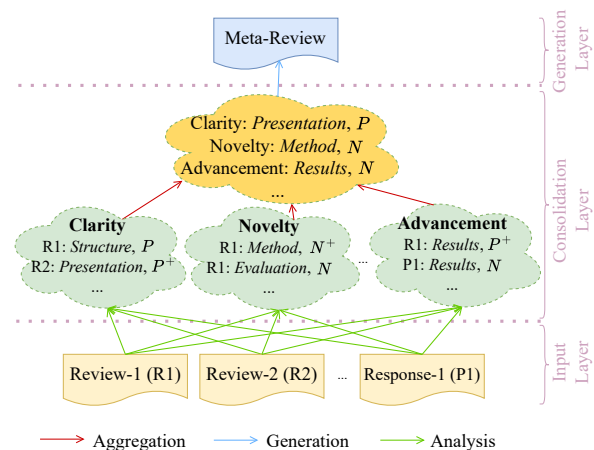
Meta-Review

Generation Layer

Clarity: *Presentation*, $P$
Novelty: *Method*, $N$
Advancement: *Results*, $N$
...

Consolidation Layer

**Clarity**
R1: *Structure*, $P$
R2: *Presentation*, $P^+$
...

**Novelty**
R1: *Method*, $N^+$
R1: *Evaluation*, $N$
...

...

**Advancement**
R1: *Results*, $P^+$
P1: *Results*, $N$
...

Input Layer

Review-1 (R1)

Review-2 (R2)

...

Response-1 (P1)

Aggregation
Generation
Analysis